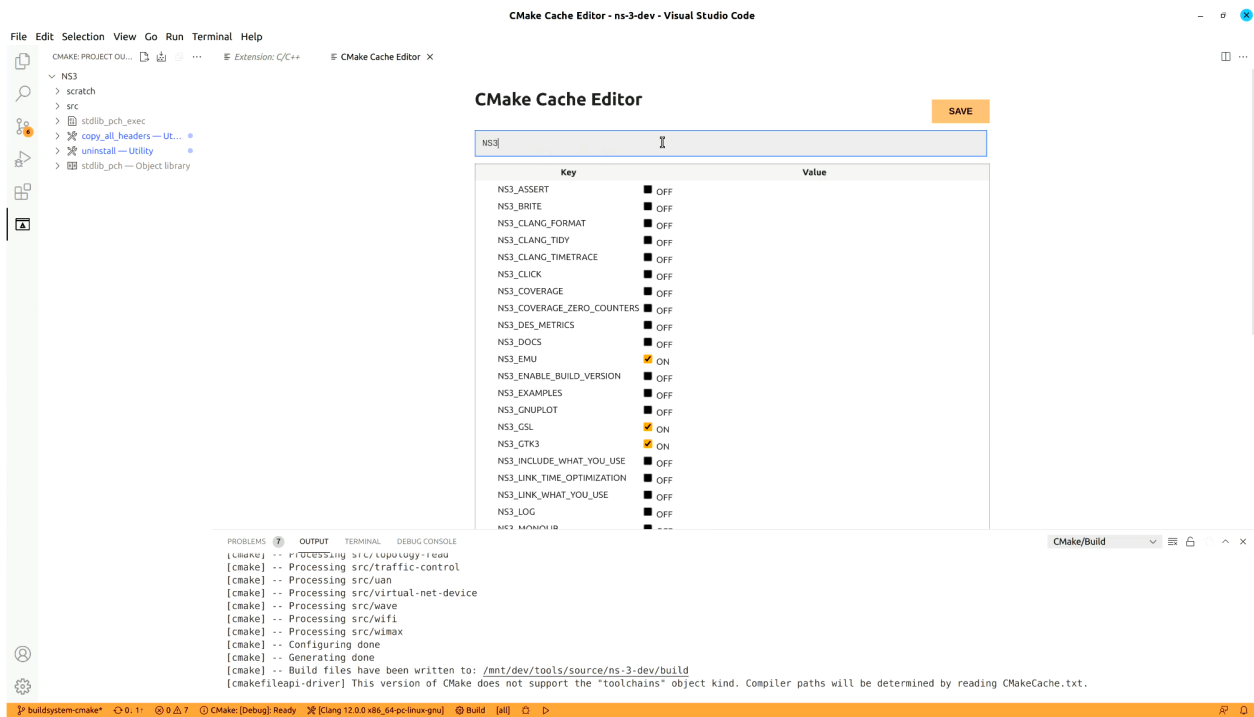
CMake Cache Editor - ns-3-dev - Visual Studio Code

File Edit Selection View Go Run Terminal Help

CMAKE: PROJECT OU...

Extension: C/C++

CMake Cache Editor

NS3
scratch
src
stdlib_pch_exec
copy_all_headers — Ut...
uninstall — Utility
stdlib_pch — Object library

CMake Cache Editor

SAVE

NS3

| Key | Value |
|---|---|
| NS3_ASSERT | OFF |
| NS3_BRITE | OFF |
| NS3_CLANG_FORMAT | OFF |
| NS3_CLANG_TIDY | OFF |
| NS3_CLANG_TIMETRACE | OFF |
| NS3_CLICK | OFF |
| NS3_COVERAGE | OFF |
| NS3_COVERAGE_ZERO_COUNTERS | OFF |
| NS3_DES_METRICS | OFF |
| NS3_DOCS | OFF |
| NS3_EMU | ON |
| NS3_ENABLE_BUILD_VERSION | OFF |
| NS3_EXAMPLES | OFF |
| NS3_GNUPLOT | OFF |
| NS3_GSL | ON |
| NS3_GTK3 | ON |
| NS3_INCLUDE_WHAT_YOU_USE | OFF |
| NS3_LINK_TIME_OPTIMIZATION | OFF |
| NS3_LINK_WHAT_YOU_USE | OFF |
| NS3_LOG | OFF |
| NS3_MONOLIB | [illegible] |

PROBLEMS 7 OUTPUT TERMINAL DEBUG CONSOLE

CMake/Build

[cmake] -- Processing src/topology-read
[cmake] -- Processing src/traffic-control
[cmake] -- Processing src/uan
[cmake] -- Processing src/virtual-net-device
[cmake] -- Processing src/wave
[cmake] -- Processing src/wifi
[cmake] -- Processing src/wimax
[cmake] -- Configuring done
[cmake] -- Generating done
[cmake] -- Build files have been written to: /mnt/dev/tools/source/ns-3-dev/build
[cmakefileapi-driver] This version of CMake does not support the "toolchains" object kind. Compiler paths will be determined by reading CMakeCache.txt.

buildsystem-cmake* 0↓ 1↑ ⊗ 0 ⚠ 7 CMake: [Debug]: Ready [Clang 12.0.0 x86_64-pc-linux-gnu] Build [all]